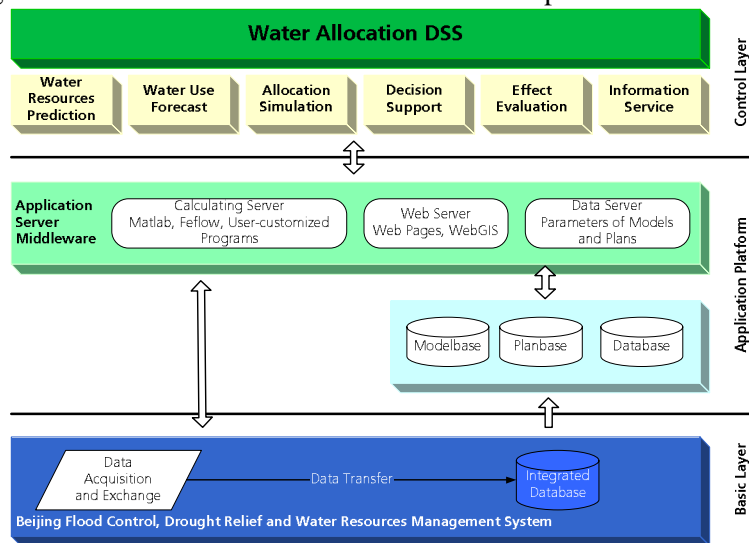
Water Allocation DSS

Water Resources Prediction

Water Use Forecast

Allocation Simulation

Decision Support

Effect Evaluation

Information Service

Control Layer

Application Server Middleware

Calculating Server
Matlab, Feflow, User-customized Programs

Web Server
Web Pages, WebGIS

Data Server
Parameters of Models and Plans

Modelbase

Planbase

Database

Application Platform

Data Acquisition and Exchange

Data Transfer

Integrated Database

Beijing Flood Control, Drought Relief and Water Resources Management System

Basic Layer